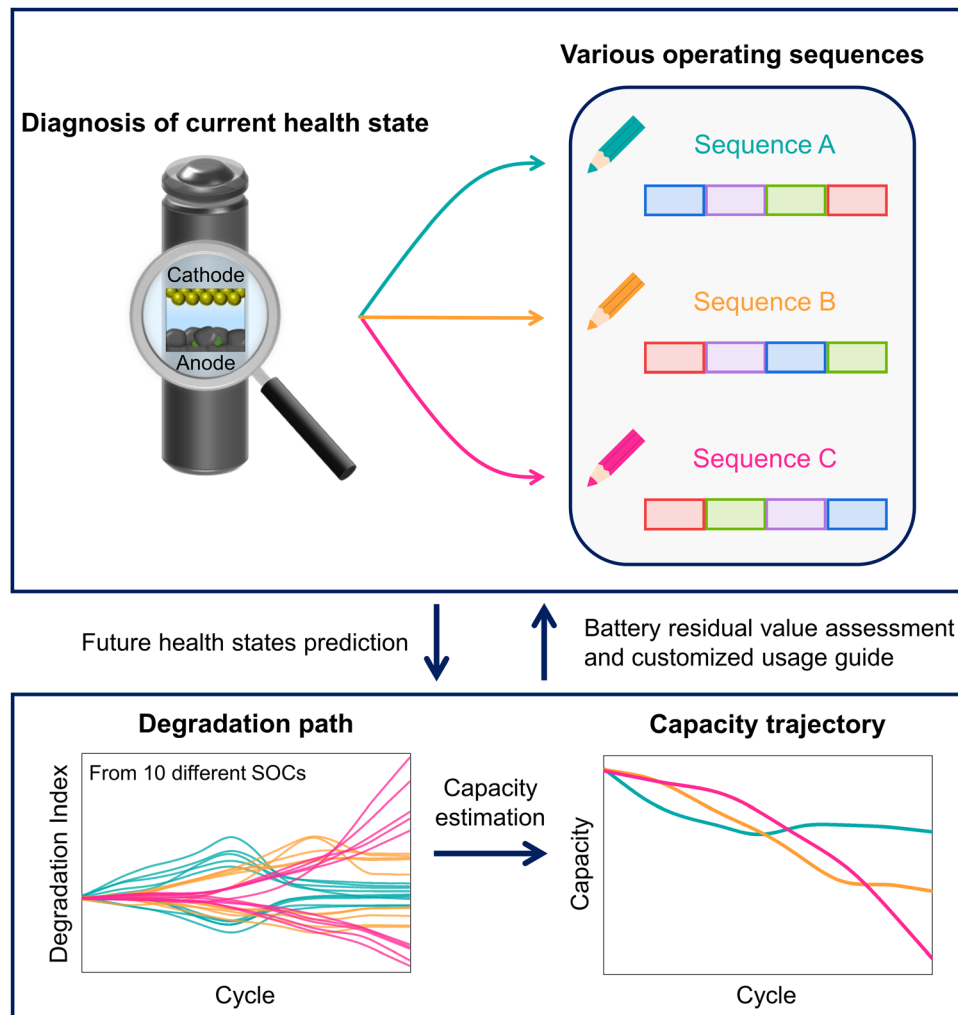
Diagnosis of current health state

Cathode

Anode

Various operating sequences

Sequence A

Sequence B

Sequence C

Future health states prediction

Battery residual value assessment and customized usage guide

Degradation path

From 10 different SOCs

Degradation Index

Cycle

Capacity estimation

Capacity trajectory

Capacity

Cycle